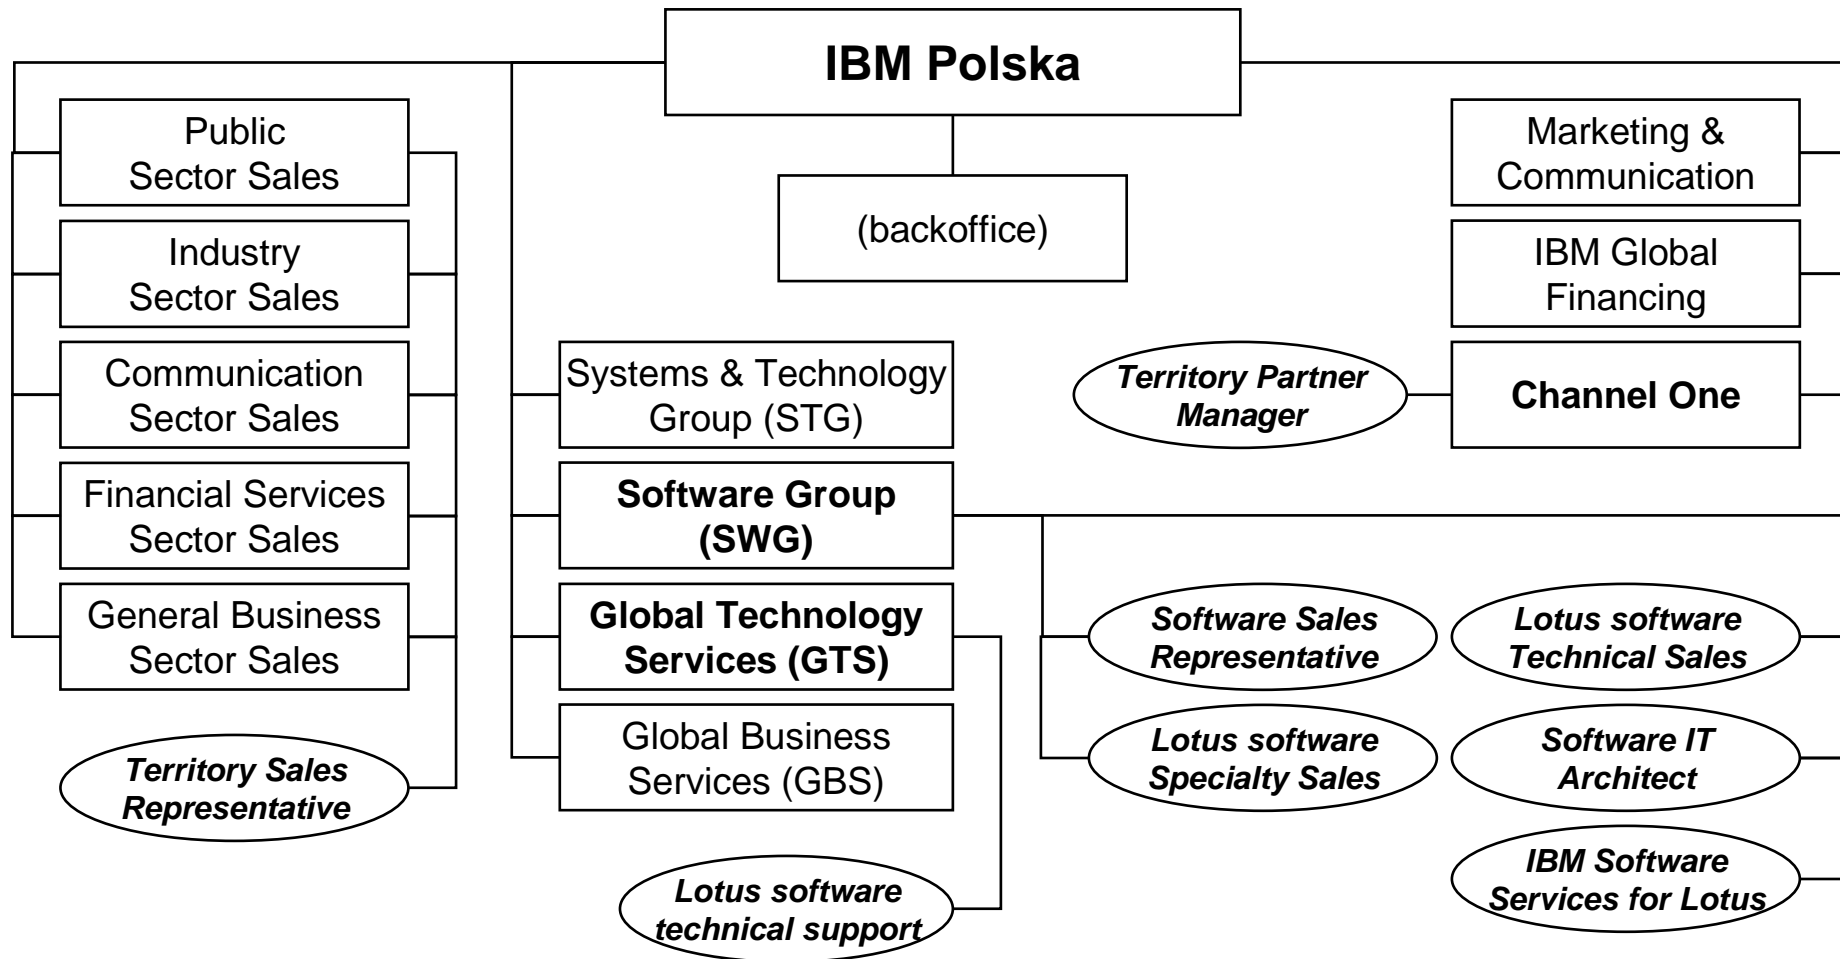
IBM Polska

Public Sector Sales

Industry Sector Sales

Communication Sector Sales

Financial Services Sector Sales

General Business Sector Sales

Territory Sales Representative

(backoffice)

Systems & Technology Group (STG)

Software Group (SWG)

Global Technology Services (GTS)

Global Business Services (GBS)

Lotus software technical support

Marketing & Communication

IBM Global Financing

Territory Partner Manager

Channel One

Software Sales Representative

Lotus software Technical Sales

Lotus software Specialty Sales

Software IT Architect

IBM Software Services for Lotus